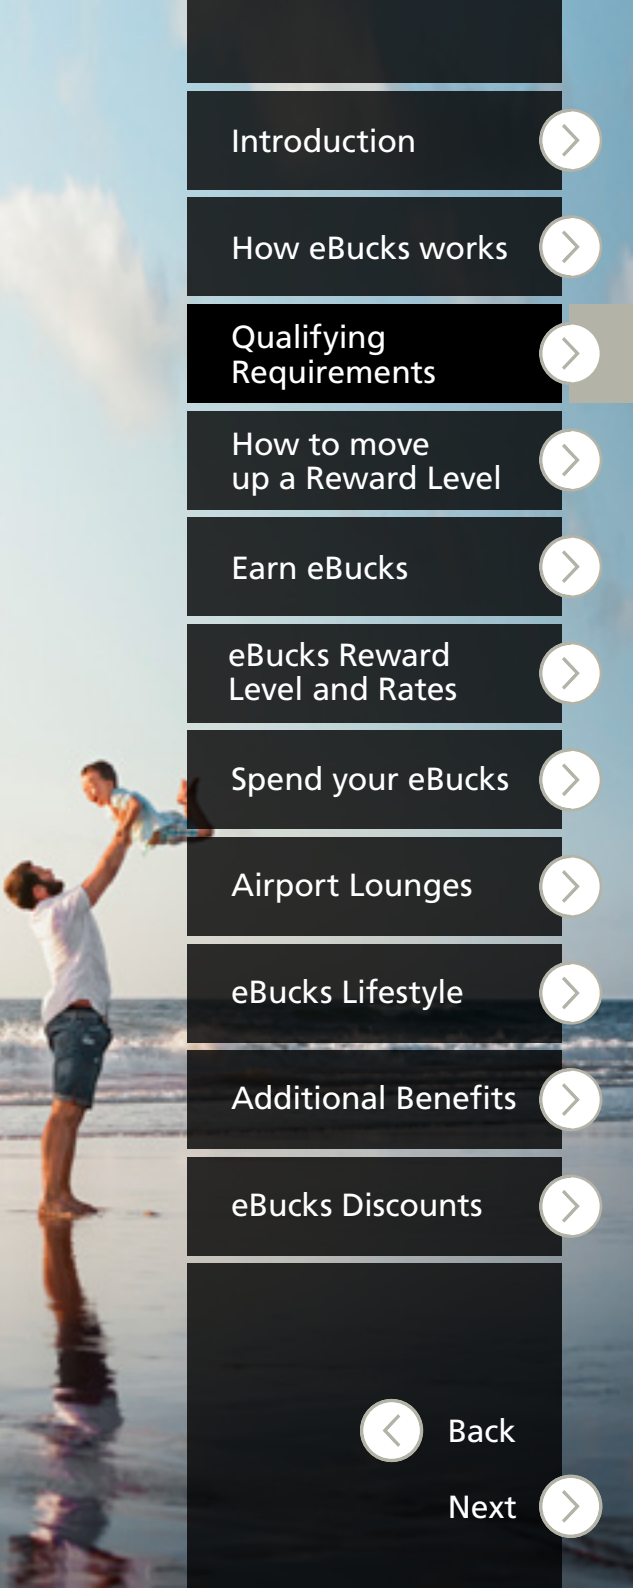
Introduction

How eBucks works

Qualifying Requirements

How to move up a Reward Level

Earn eBucks

eBucks Reward Level and Rates

Spend your eBucks

Airport Lounges

eBucks Lifestyle

Additional Benefits

eBucks Discounts

Back

Next